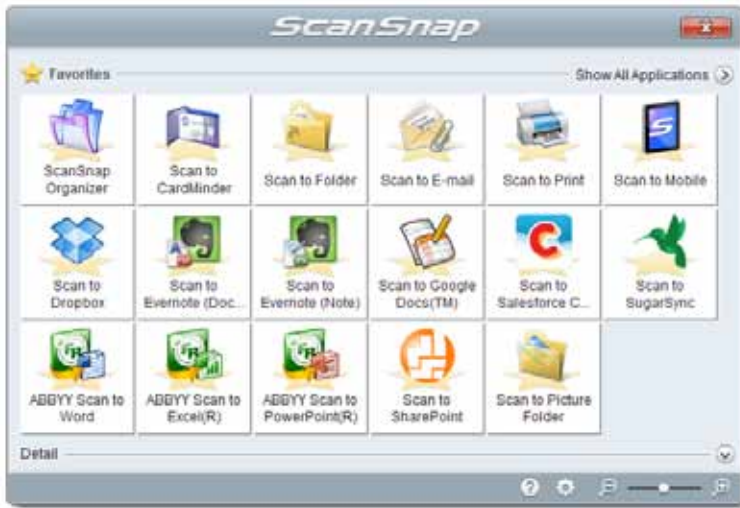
ScanSnap

Favorites

Show All Applications

ScanSnap Organizer

Scan to CardMinder

Scan to Folder

Scan to E-mail

Scan to Print

Scan to Mobile

Scan to Dropbox

Scan to Evernote (Doc...

Scan to Evernote (Note)

Scan to Google Docs(TM)

Scan to Salesforce C...

Scan to SugarSync

ABBYY Scan to Word

ABBYY Scan to Excel(R)

ABBYY Scan to PowerPoint(R)

Scan to SharePoint

Scan to Picture Folder

Detail